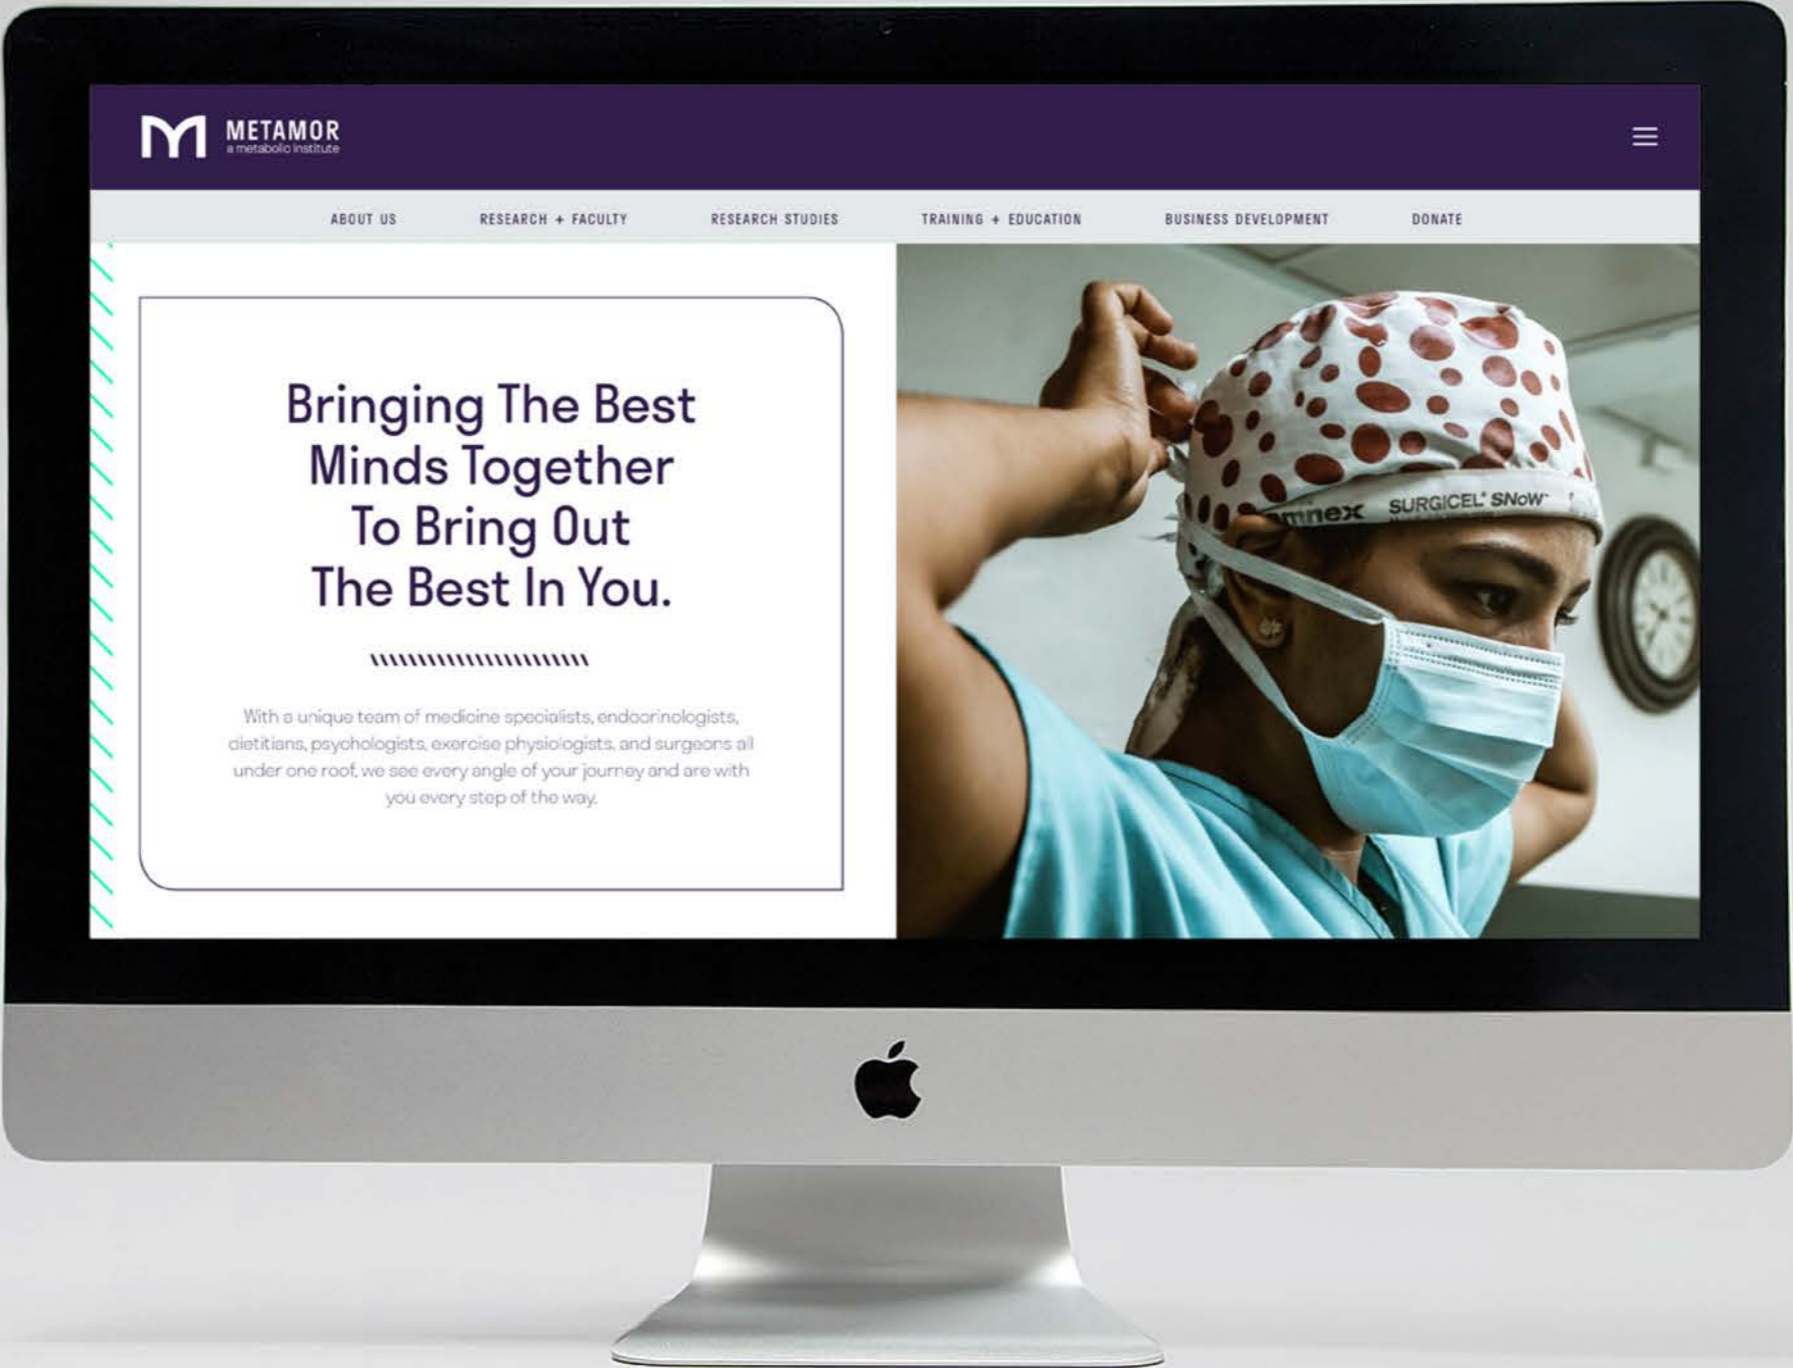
METAMOR
a metabolic institute

ABOUT US
RESEARCH + FACULTY
RESEARCH STUDIES
TRAINING + EDUCATION
BUSINESS DEVELOPMENT
DONATE

Bringing The Best Minds Together To Bring Out The Best In You.

With a unique team of medicine specialists, endocrinologists, dietitians, psychologists, exercise physiologists, and surgeons all under one roof, we see every angle of your journey and are with you every step of the way.

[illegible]nex SURGICEL SNoW